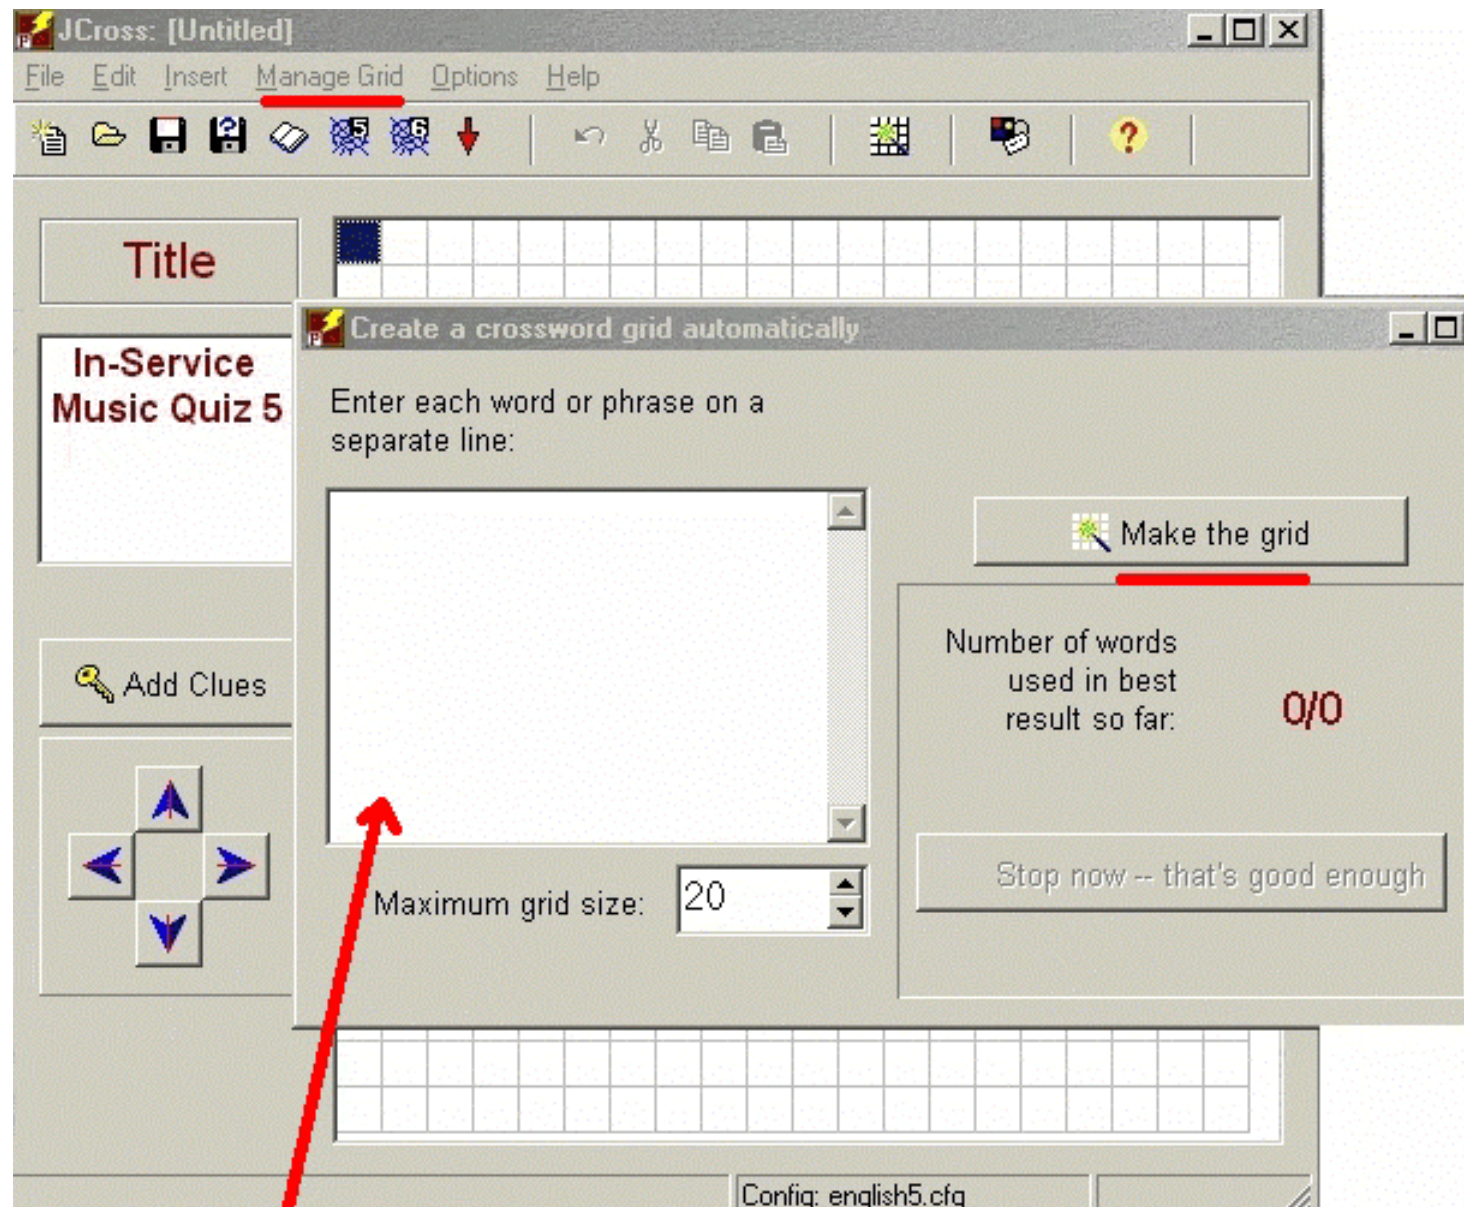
JCross: [Untitled]

File Edit Insert Manage Grid Options Help

Title

In-Service Music Quiz 5

Add Clues

Create a crossword grid automatically

Enter each word or phrase on a separate line:

Make the grid

Number of words used in best result so far:

0/0

Maximum grid size: 20

Stop now -- that's good enough

Config: english5.cfg